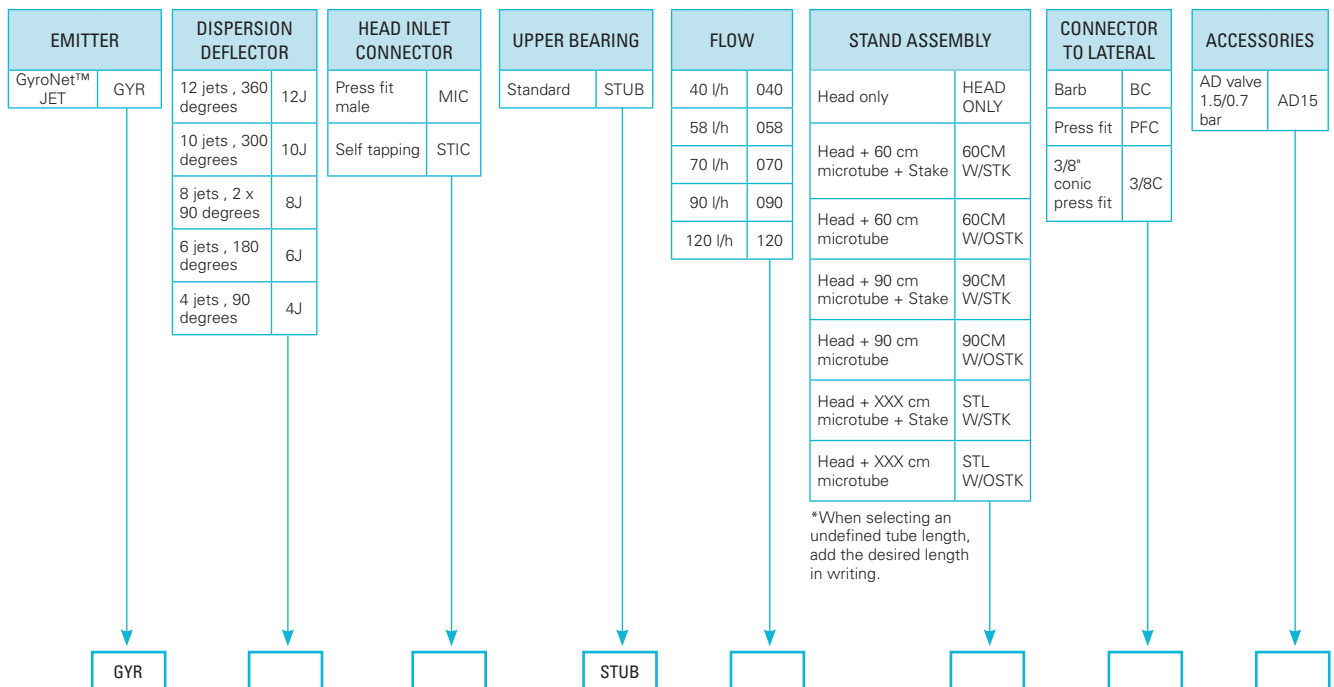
EMITTER

| GyroNet™ JET | GYR |
|---|---|

DISPERSION DEFLECTOR

| 12 jets , 360 degrees | 12J |
|---|---|
| 10 jets , 300 degrees | 10J |
| 8 jets , 2 x 90 degrees | 8J |
| 6 jets , 180 degrees | 6J |
| 4 jets , 90 degrees | 4J |

HEAD INLET CONNECTOR

| Press fit male | MIC |
|---|---|
| Self tapping | STIC |

UPPER BEARING

| Standard | STUB |
|---|---|

FLOW

| 40 l/h | 040 |
|---|---|
| 58 l/h | 058 |
| 70 l/h | 070 |
| 90 l/h | 090 |
| 120 l/h | 120 |

STAND ASSEMBLY

| Head only | HEAD ONLY |
|---|---|
| Head + 60 cm microtube + Stake | 60CM W/STK |
| Head + 60 cm microtube | 60CM W/OSTK |
| Head + 90 cm microtube + Stake | 90CM W/STK |
| Head + 90 cm microtube | 90CM W/OSTK |
| Head + XXX cm microtube + Stake | STL W/STK |
| Head + XXX cm microtube | STL W/OSTK |

*When selecting an undefined tube length, add the desired length in writing.

CONNECTOR TO LATERAL

| Barb | BC |
|---|---|
| Press fit | PFC |
| 3/8" conic press fit | 3/8C |

ACCESSORIES

| AD valve 1.5/0.7 bar | AD15 |
|---|---|

GYR

STUB